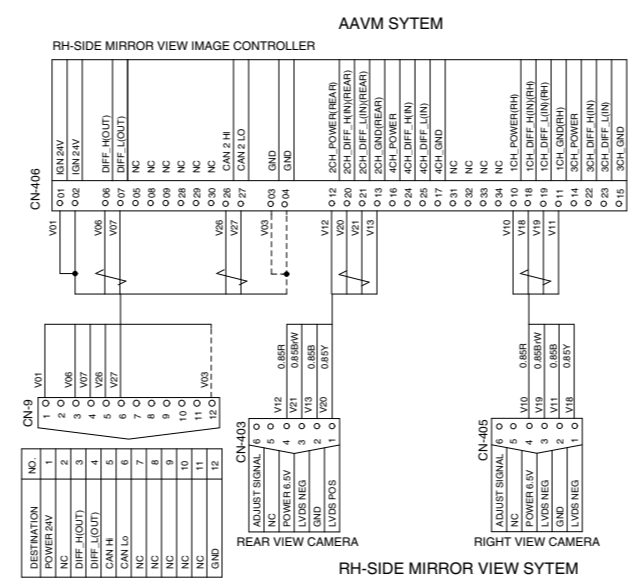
AAVM SYTEM

RH-SIDE MIRROR VIEW IMAGE CONTROLLER

CN-406

| 01 | 02 | 06 | 07 | 05 | 08 | 09 | 28 | 29 | 30 | 26 | 27 | 03 | 04 | 12 | 20 | 21 | 13 | 16 | 24 | 25 | 17 | 31 | 32 | 33 | 34 | 10 | 18 | 19 | 11 | 14 | 22 | 23 | 15 |
|---|---|---|---|---|---|---|---|---|---|---|---|---|---|---|---|---|---|---|---|---|---|---|---|---|---|---|---|---|---|---|---|---|---|
| IGN 24V | IGN 24V | DIFF_H(OUT) | DIFF_L(OUT) | NC | NC | NC | NC | NC | NC | CAN 2 HI | CAN 2 LO | GND | GND | 2CH_POWER(REAR) | 2CH_DIFF_H(IN)(REAR) | 2CH_DIFF_L(IN)(REAR) | 2CH_GND(REAR) | 4CH_POWER | 4CH_DIFF_H(IN) | 4CH_DIFF_L(IN) | 4CH_GND | NC | NC | NC | NC | 1CH_POWER(RH) | 1CH_DIFF_H(IN)(RH) | 1CH_DIFF_L(IN)(RH) | 1CH_GND(RH) | 3CH_POWER | 3CH_DIFF_H(IN) | 3CH_DIFF_L(IN) | 3CH_GND |

V01 V06 V07 V26 V27 V03 V12 V20 V21 V13 V10 V18 V19 V11

CN-9
1 V01
2
3 V06
4 V07
5 V26
6 V27
7
8
9
10
11
12 V03

| NO. | DESTINATION |
|---|---|
| 1 | POWER 24V |
| 2 | NC |
| 3 | DIFF_H(OUT) |
| 4 | DIFF_L(OUT) |
| 5 | CAN HI |
| 6 | CAN Lo |
| 7 | NC |
| 8 | NC |
| 9 | NC |
| 10 | NC |
| 11 | NC |
| 12 | GND |

CN-403
| 6 | 5 | 4 | 3 | 2 | 1 |
|---|---|---|---|---|---|
| ADJUST SIGNAL | NC | POWER 6.5V | LVDS NEG | GND | LVDS POS |
| | | V12 0.85R | V21 0.85BrW | V13 0.85B | V20 0.85Y |

REAR VIEW CAMERA

CN-405
| 6 | 5 | 4 | 3 | 2 | 1 |
|---|---|---|---|---|---|
| ADJUST SIGNAL | NC | POWER 6.5V | LVDS NEG | GND | LVDS NEG |
| | | V10 0.85R | V19 0.85BrW | V11 0.85B | V18 0.85Y |

RIGHT VIEW CAMERA

RH-SIDE MIRROR VIEW SYTEM